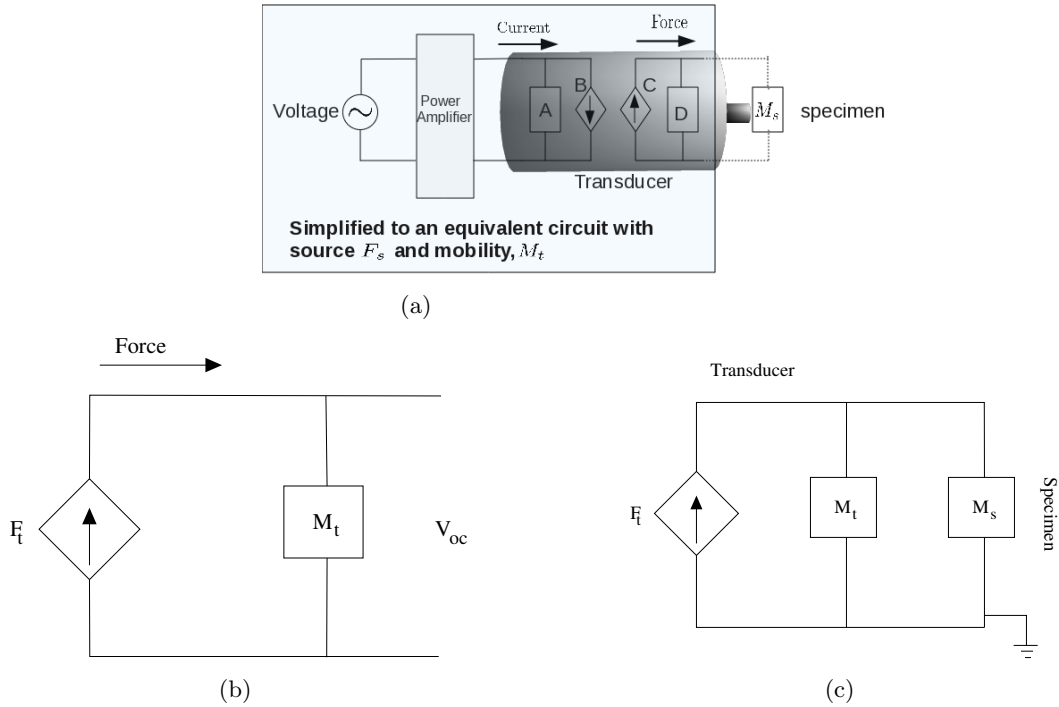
Current

Force

Voltage

Power Amplifier

A

B

C

D

$M_s$

specimen

Transducer

Simplified to an equivalent circuit with source $F_s$ and mobility, $M_t$

(a)

Force

$F_t$

$M_t$

$V_{oc}$

(b)

Transducer

$F_t$

$M_t$

$M_s$

Specimen

(c)